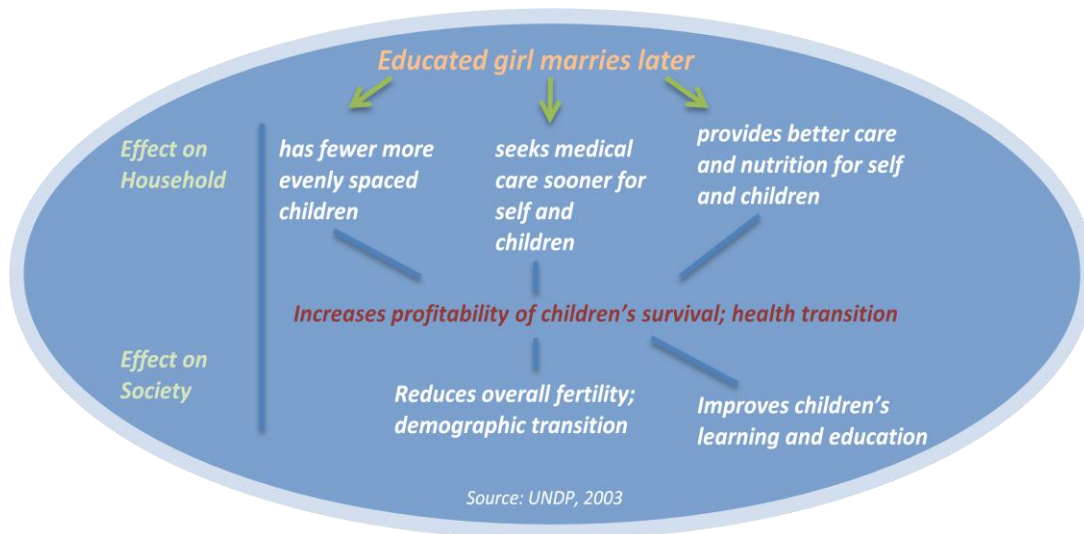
Educated girl marries later

Effect on Household

has fewer more evenly spaced children

seeks medical care sooner for self and children

provides better care and nutrition for self and children

Increases profitability of children's survival; health transition

Effect on Society

Reduces overall fertility; demographic transition

Improves children's learning and education

Source: UNDP, 2003